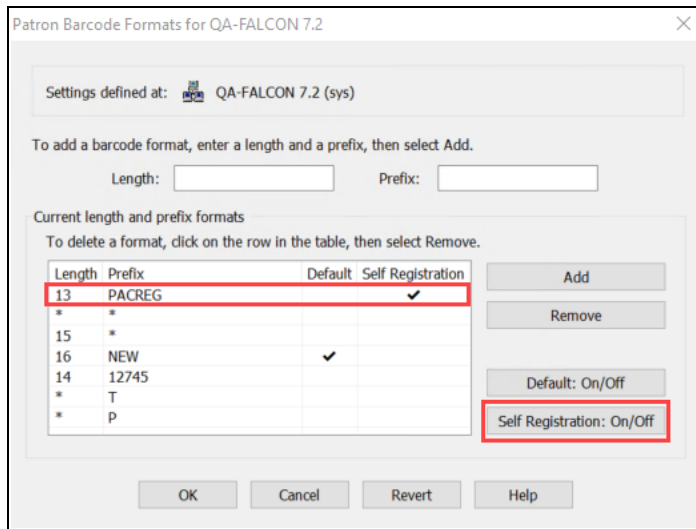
Patron Barcode Formats for QA-FALCON 7.2

Settings defined at: QA-FALCON 7.2 (sys)

To add a barcode format, enter a length and a prefix, then select Add.

Length: Prefix:

Current length and prefix formats

To delete a format, click on the row in the table, then select Remove.

| Length | Prefix | Default | Self Registration |
|---|---|---|---|
| 13 | PACREG | | ✔ |
| * | * | | |
| 15 | * | | |
| 16 | NEW | ✔ | |
| 14 | 12745 | | |
| * | T | | |
| * | P | | |

Add

Remove

Default: On/Off

Self Registration: On/Off

OK Cancel Revert Help